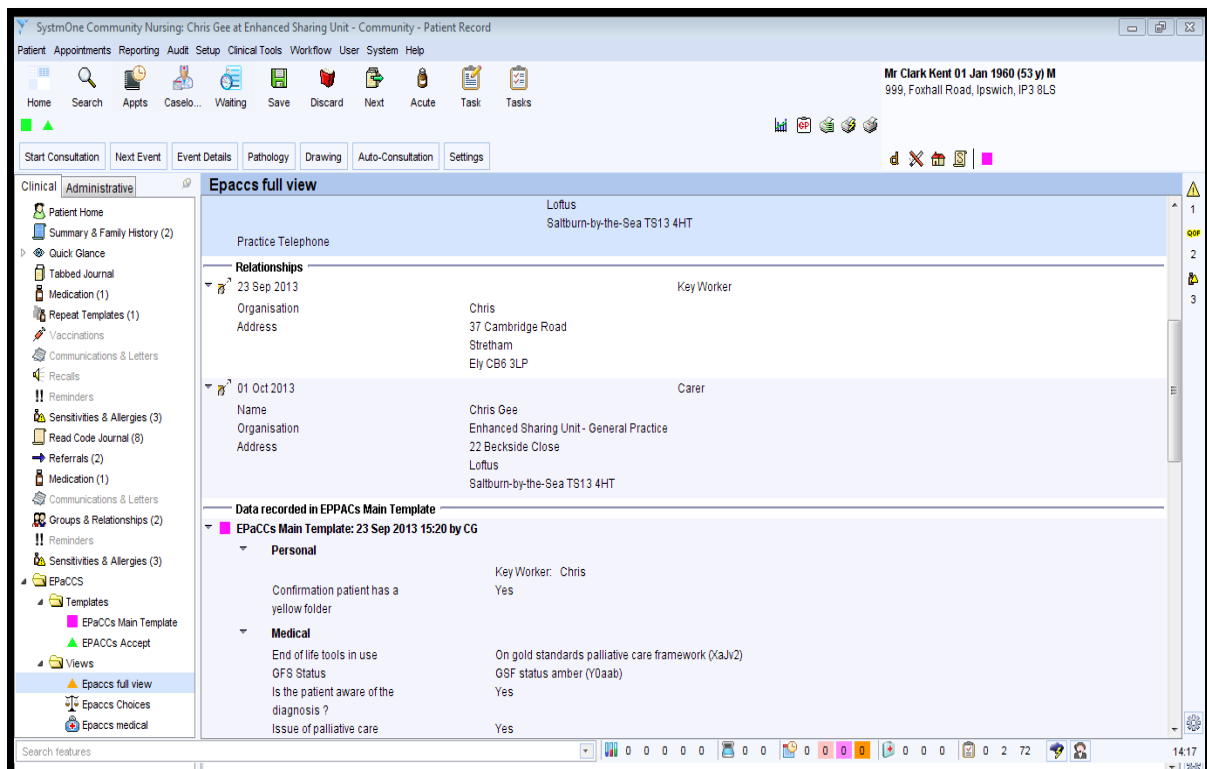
SystmOne Community Nursing: Chris Gee at Enhanced Sharing Unit - Community - Patient Record

Patient Appointments Reporting Audit Setup Clinical Tools Workflow User System Help

Home Search Appts Caselo... Waiting Save Discard Next Acute Task Tasks

Mr Clark Kent 01 Jan 1960 (53 y) M
999, Foxhall Road, Ipswich, IP3 8LS

Start Consultation Next Event Event Details Pathology Drawing Auto-Consultation Settings

Clinical Administrative

Patient Home
Summary & Family History (2)
Quick Glance
Tabbed Journal
Medication (1)
Repeat Templates (1)
Vaccinations
Communications & Letters
Recalls
Reminders
Sensitivities & Allergies (3)
Read Code Journal (8)
Referrals (2)
Medication (1)
Communications & Letters
Groups & Relationships (2)
Reminders
Sensitivities & Allergies (3)
EPaCCS
Templates
EPaCCs Main Template
EPACCs Accept
Views
Epaccs full view
Epaccs Choices
Epaccs medical

Epaccs full view

Loftus
Saltburn-by-the-Sea TS13 4HT
Practice Telephone

Relationships

23 Sep 2013 Key Worker
Organisation Chris
Address 37 Cambridge Road
Stretham
Ely CB6 3LP

01 Oct 2013 Carer
Name Chris Gee
Organisation Enhanced Sharing Unit - General Practice
Address 22 Beckside Close
Loftus
Saltburn-by-the-Sea TS13 4HT

Data recorded in EPPACs Main Template

EPaCCs Main Template: 23 Sep 2013 15:20 by CG

Personal
Key Worker: Chris
Confirmation patient has a yellow folder Yes

Medical
End of life tools in use On gold standards palliative care framework (XaJv2)
GFS Status GSF status amber (Y0aab)
Is the patient aware of the diagnosis ? Yes
Issue of palliative care Yes

1
QOF
2
3

Search features

0 0 0 0 0 0 0 0 0 0 0 0 0 0 2 72

14:17